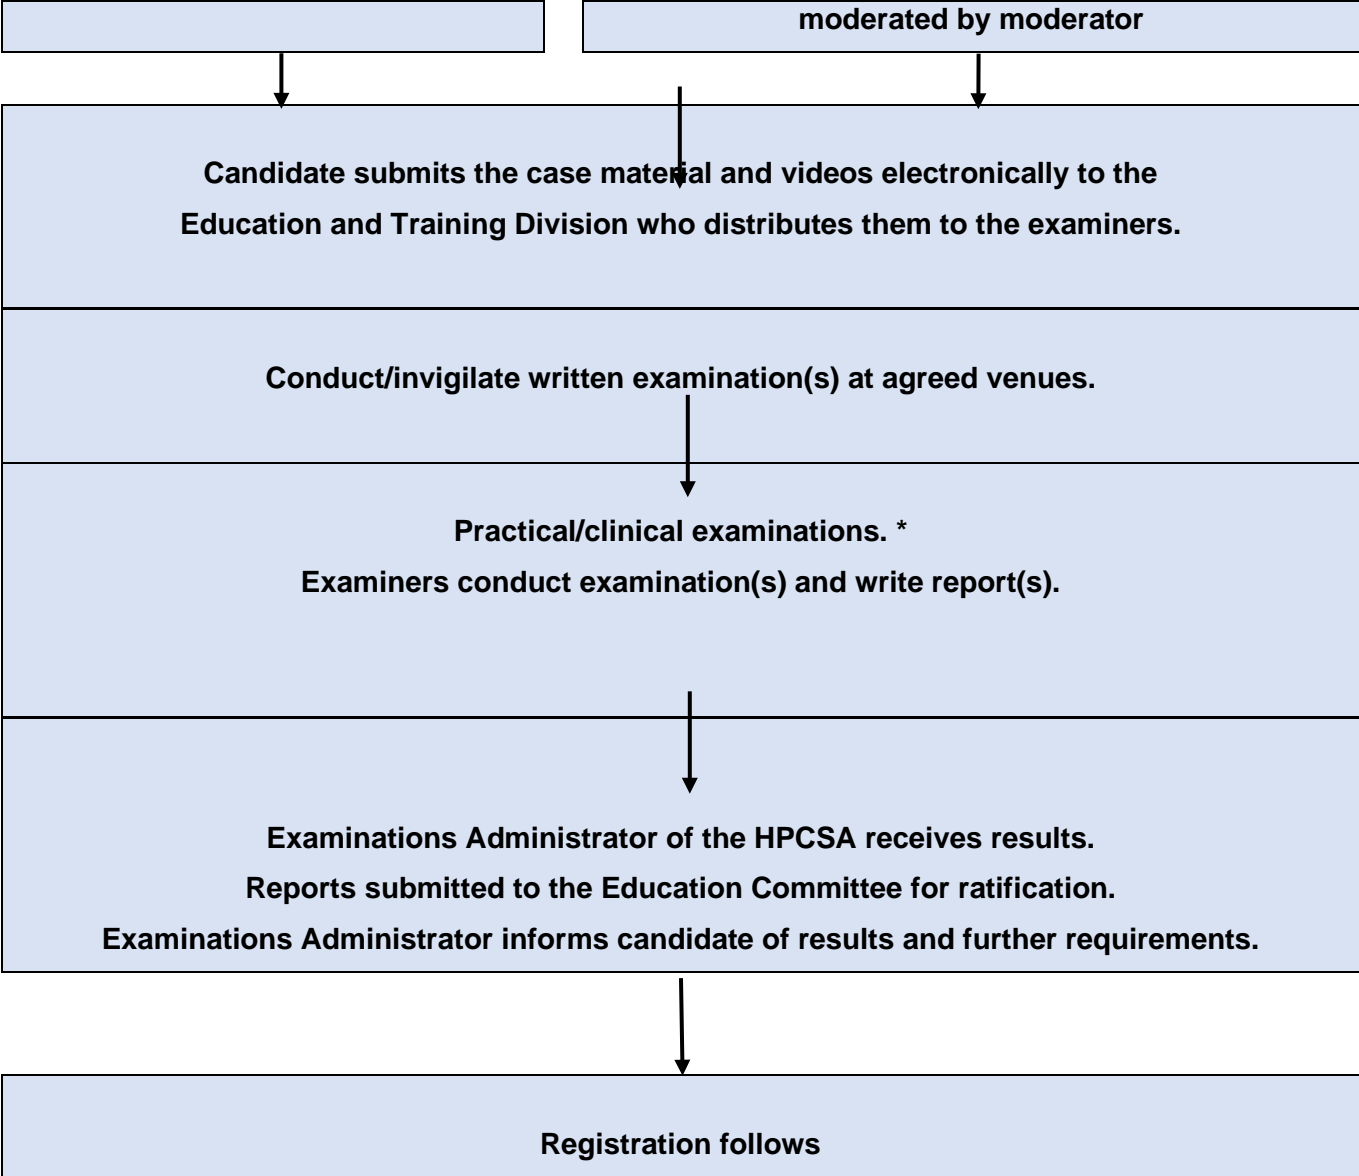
moderated by moderator

Candidate submits the case material and videos electronically to the Education and Training Division who distributes them to the examiners.

Conduct/invigilate written examination(s) at agreed venues.

Practical/clinical examinations. *

Examiners conduct examination(s) and write report(s).

Examinations Administrator of the HPCSA receives results.

Reports submitted to the Education Committee for ratification.

Examinations Administrator informs candidate of results and further requirements.

Registration follows